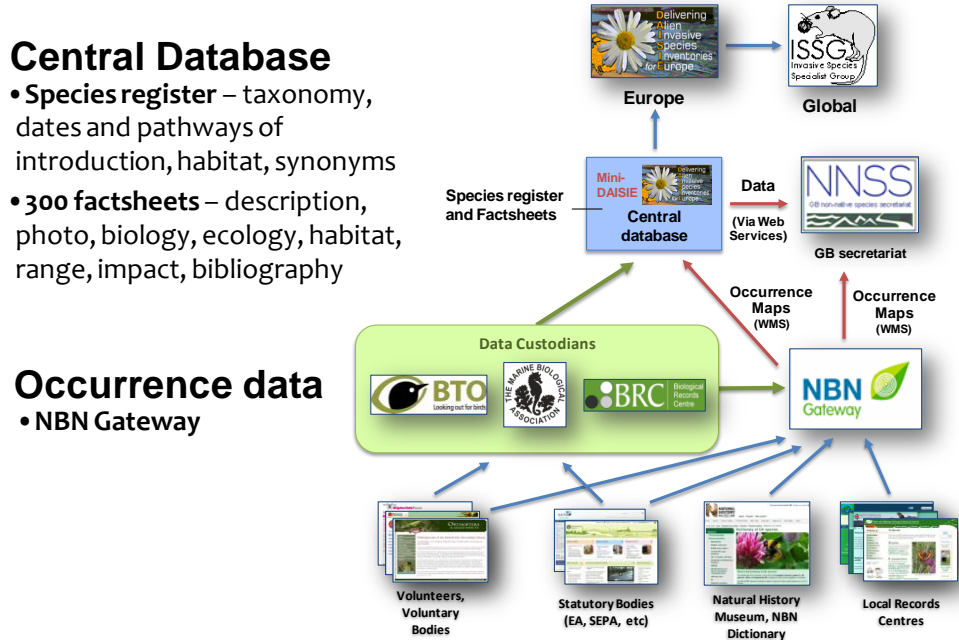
Central Database

• **Species register** – taxonomy, dates and pathways of introduction, habitat, synonyms

• **300 factsheets** – description, photo, biology, ecology, habitat, range, impact, bibliography

Occurrence data

• NBN Gateway

Delivering Alien Invasive Species Inventories for Europe

Europe

ISSG Invasive Species Specialist Group

Global

Species register and Factsheets

Mini-DAISIE

Delivering Alien Invasive Species Inventories for Europe

Central database

Data

(Via Web Services)

NNSS GB non-native species secretariat

GB secretariat

Occurrence Maps (WMS)

Occurrence Maps (WMS)

Data Custodians

BTO Looking out for birds

THE MARINE BIOLOGICAL ASSOCIATION

BRC Biological Records Centre

NBN Gateway

ORTHOPTERA

Volunteers, Voluntary Bodies

Statutory Bodies (EA, SEPA, etc)

NATURAL HISTORY MUSEUM

Natural History Museum, NBN Dictionary

Local Records Centres